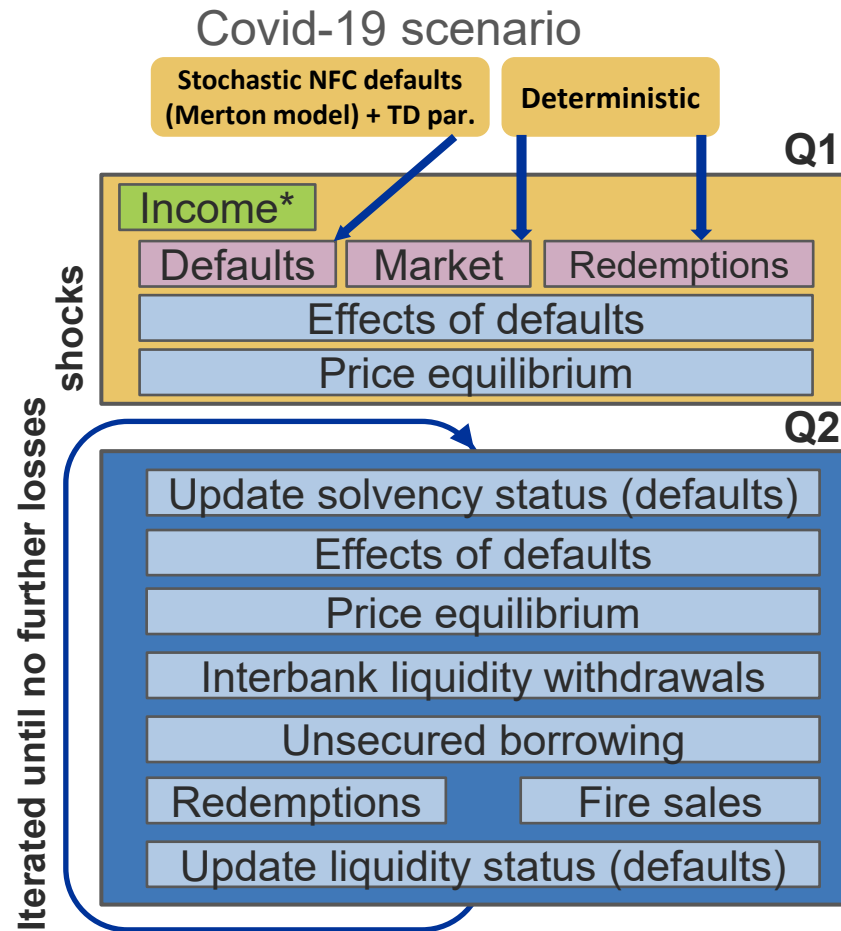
Covid-19 scenario

Stochastic NFC defaults (Merton model) + TD par.

Deterministic

Q1

shocks

Income*

Defaults

Market

Redemptions

Effects of defaults

Price equilibrium

Q2

Iterated until no further losses

Update solvency status (defaults)

Effects of defaults

Price equilibrium

Interbank liquidity withdrawals

Unsecured borrowing

Redemptions

Fire sales

Update liquidity status (defaults)